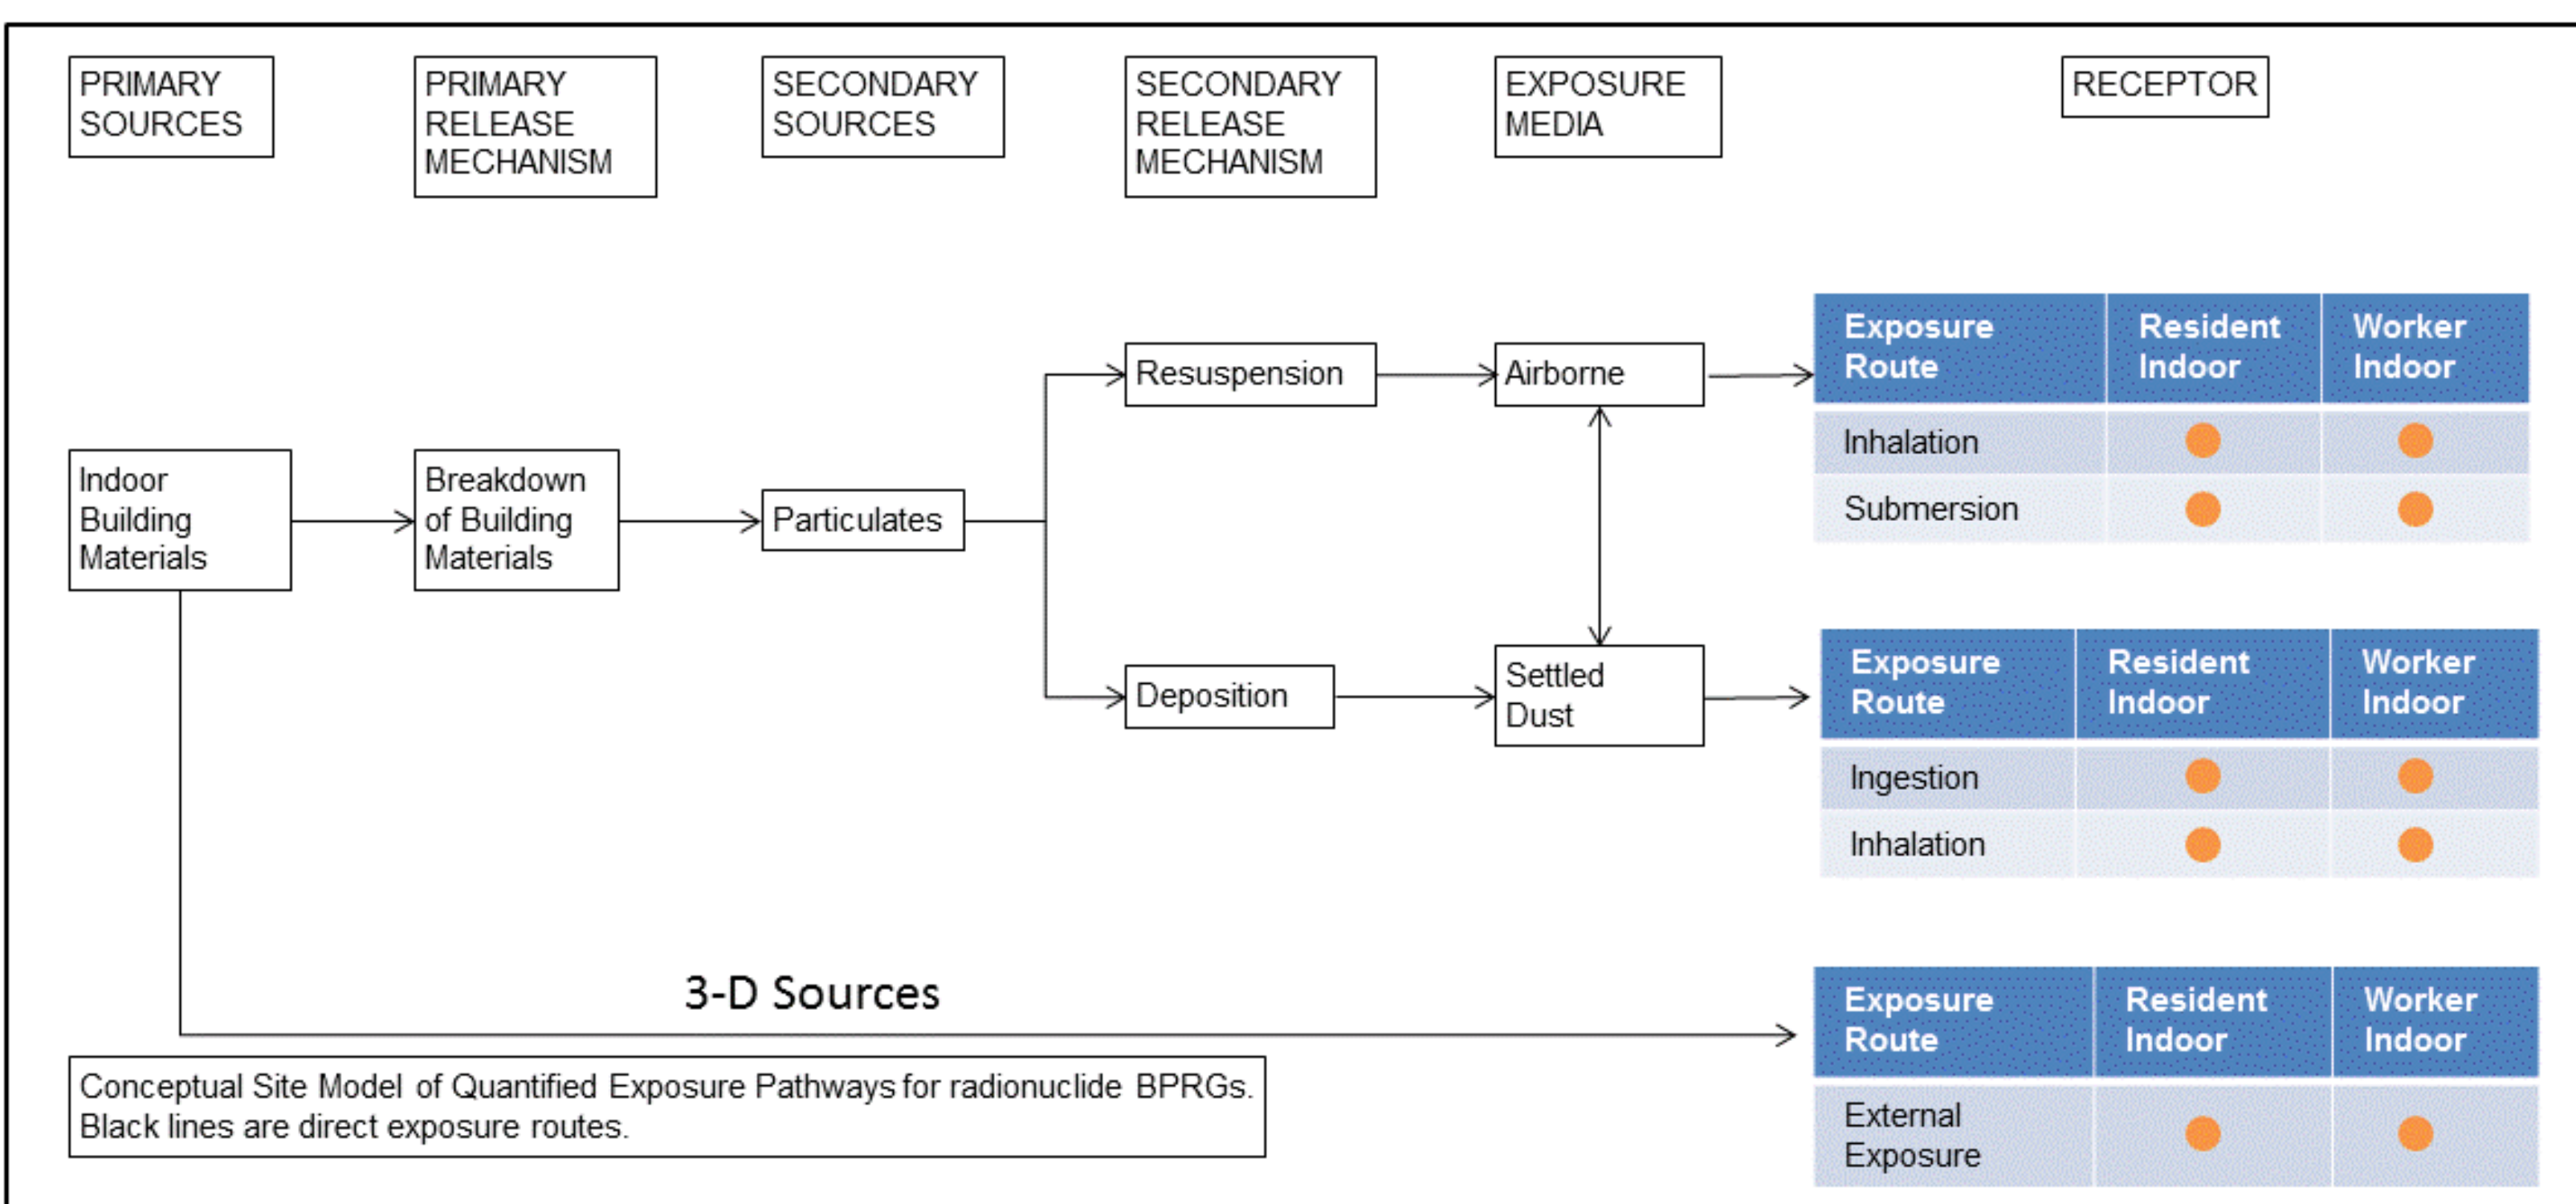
PRIMARY SOURCES

PRIMARY RELEASE MECHANISM

SECONDARY SOURCES

SECONDARY RELEASE MECHANISM

EXPOSURE MEDIA

RECEPTOR

Indoor Building Materials

Breakdown of Building Materials

Particulates

Resuspension

Airborne

Deposition

Settled Dust

| Exposure Route | Resident Indoor | Worker Indoor |
|---|---|---|
| Inhalation | ● | ● |
| Submersion | ● | ● |

| Exposure Route | Resident Indoor | Worker Indoor |
|---|---|---|
| Ingestion | ● | ● |
| Inhalation | ● | ● |

3-D Sources

| Exposure Route | Resident Indoor | Worker Indoor |
|---|---|---|
| External Exposure | ● | ● |

Conceptual Site Model of Quantified Exposure Pathways for radionuclide BPRGs. Black lines are direct exposure routes.